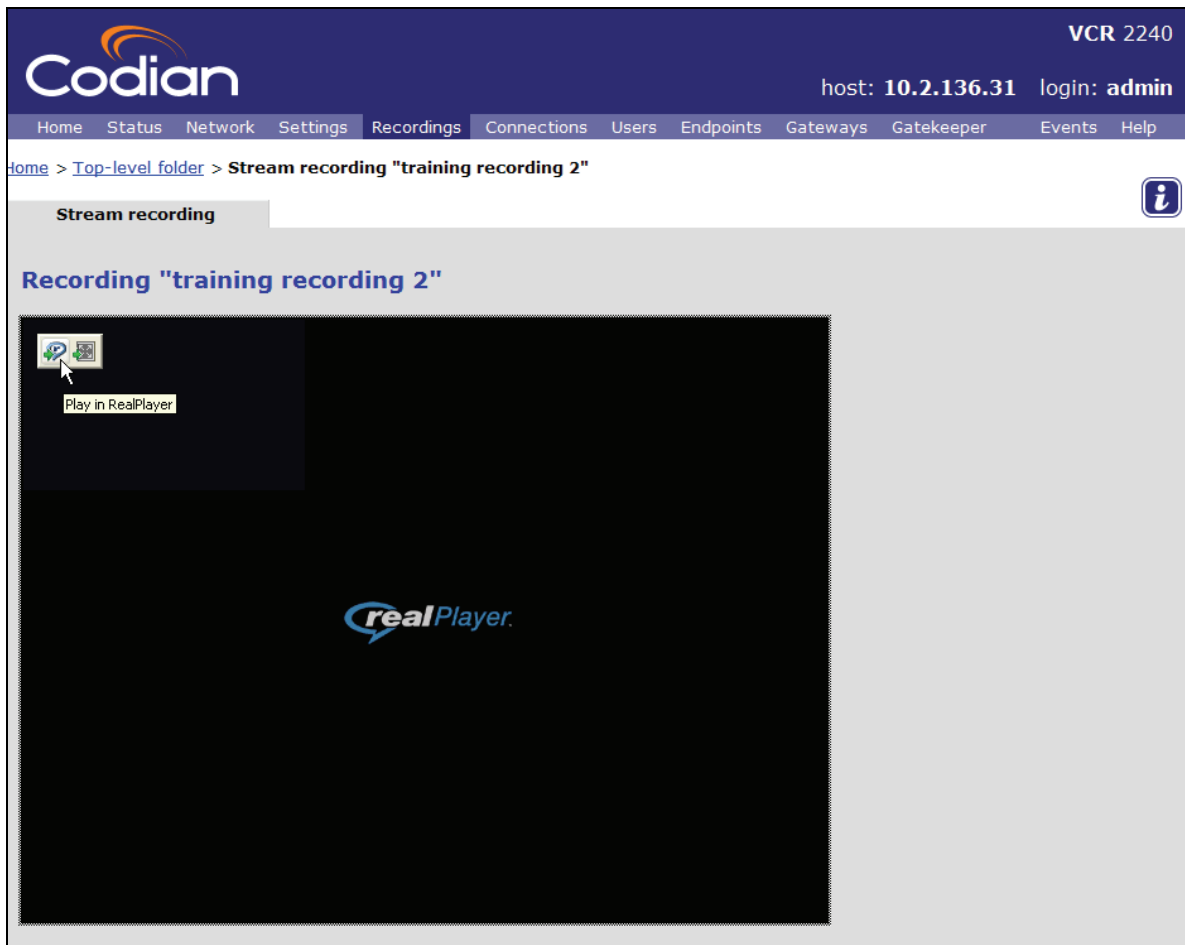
Codian

VCR 2240

host: 10.2.136.31 login: admin

Home Status Network Settings Recordings Connections Users Endpoints Gateways Gatekeeper Events Help

Home > Top-level folder > Stream recording "training recording 2"

Stream recording

Recording "training recording 2"

Play in RealPlayer

realPlayer